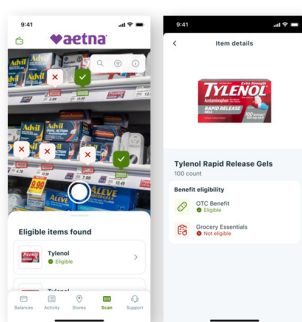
9:41

aetna

Advil

Advil

Advil

Eligible items found

Tylenol

Eligible

Balances Activity Stores Scan Support

9:41

Item details

TYLENOL

RAPID RELEASE

Tylenol Rapid Release Gels

100 count

Benefit eligibility

OTC Benefit

Eligible

Grocery Essentials

Not eligible